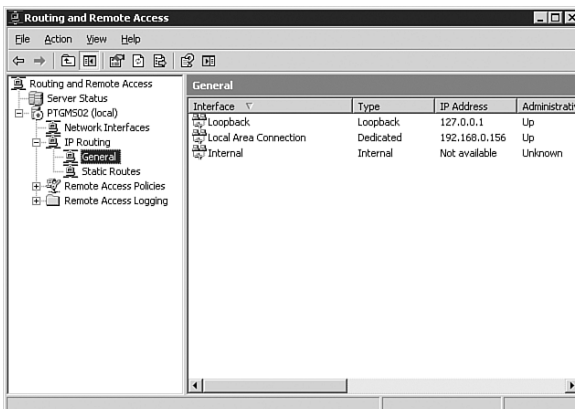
Routing and Remote Access

File Action View Help

Routing and Remote Access
Server Status
PTGMS02 (local)
Network Interfaces
IP Routing
General
Static Routes
Remote Access Policies
Remote Access Logging

General

| Interface | Type | IP Address | Administrativ |
|---|---|---|---|
| Loopback | Loopback | 127.0.0.1 | Up |
| Local Area Connection | Dedicated | 192.168.0.156 | Up |
| Internal | Internal | Not available | Unknown |